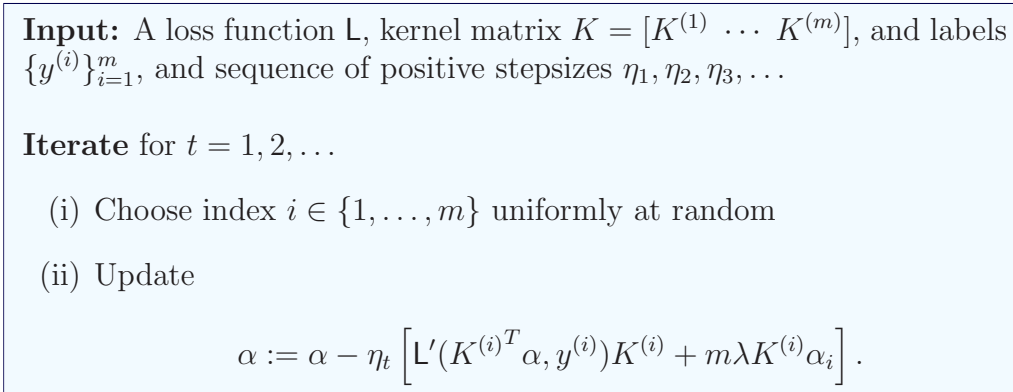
**Input:** A loss function $\mathsf{L}$, kernel matrix $K = [K^{(1)} \, \cdots \, K^{(m)}]$, and labels $\{y^{(i)}\}_{i=1}^{m}$, and sequence of positive stepsizes $\eta_1, \eta_2, \eta_3, \ldots$

**Iterate** for $t = 1, 2, \ldots$

(i) Choose index $i \in \{1, \ldots, m\}$ uniformly at random

(ii) Update

$$\alpha := \alpha - \eta_t \left[ \mathsf{L}'(K^{(i)^T}\alpha, y^{(i)})K^{(i)} + m\lambda K^{(i)}\alpha_i \right].$$